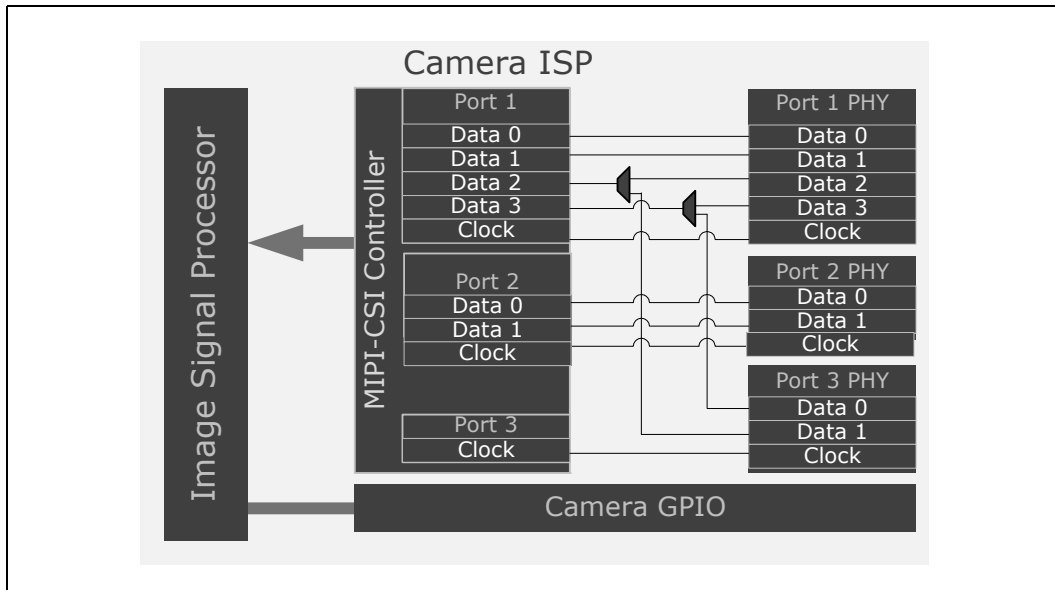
Camera ISP

Image Signal Processor

MIPI-CSI Controller

Port 1
Data 0
Data 1
Data 2
Data 3
Clock

Port 2
Data 0
Data 1
Clock

Port 3
Clock

Port 1 PHY
Data 0
Data 1
Data 2
Data 3
Clock

Port 2 PHY
Data 0
Data 1
Clock

Port 3 PHY
Data 0
Data 1
Clock

Camera GPIO